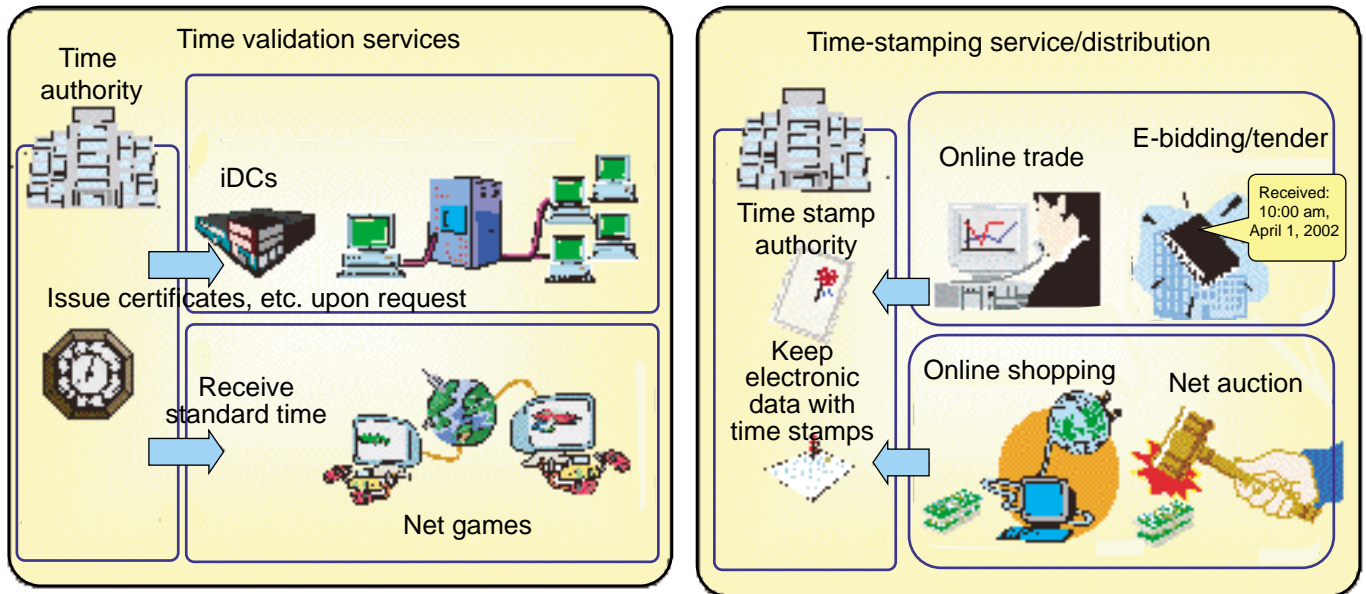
Time validation services

Time authority

iDCs

Issue certificates, etc. upon request

Receive standard time

Net games

Time-stamping service/distribution

Time stamp authority

Keep electronic data with time stamps

Online trade

E-bidding/tender

Received: 10:00 am, April 1, 2002

Online shopping

Net auction